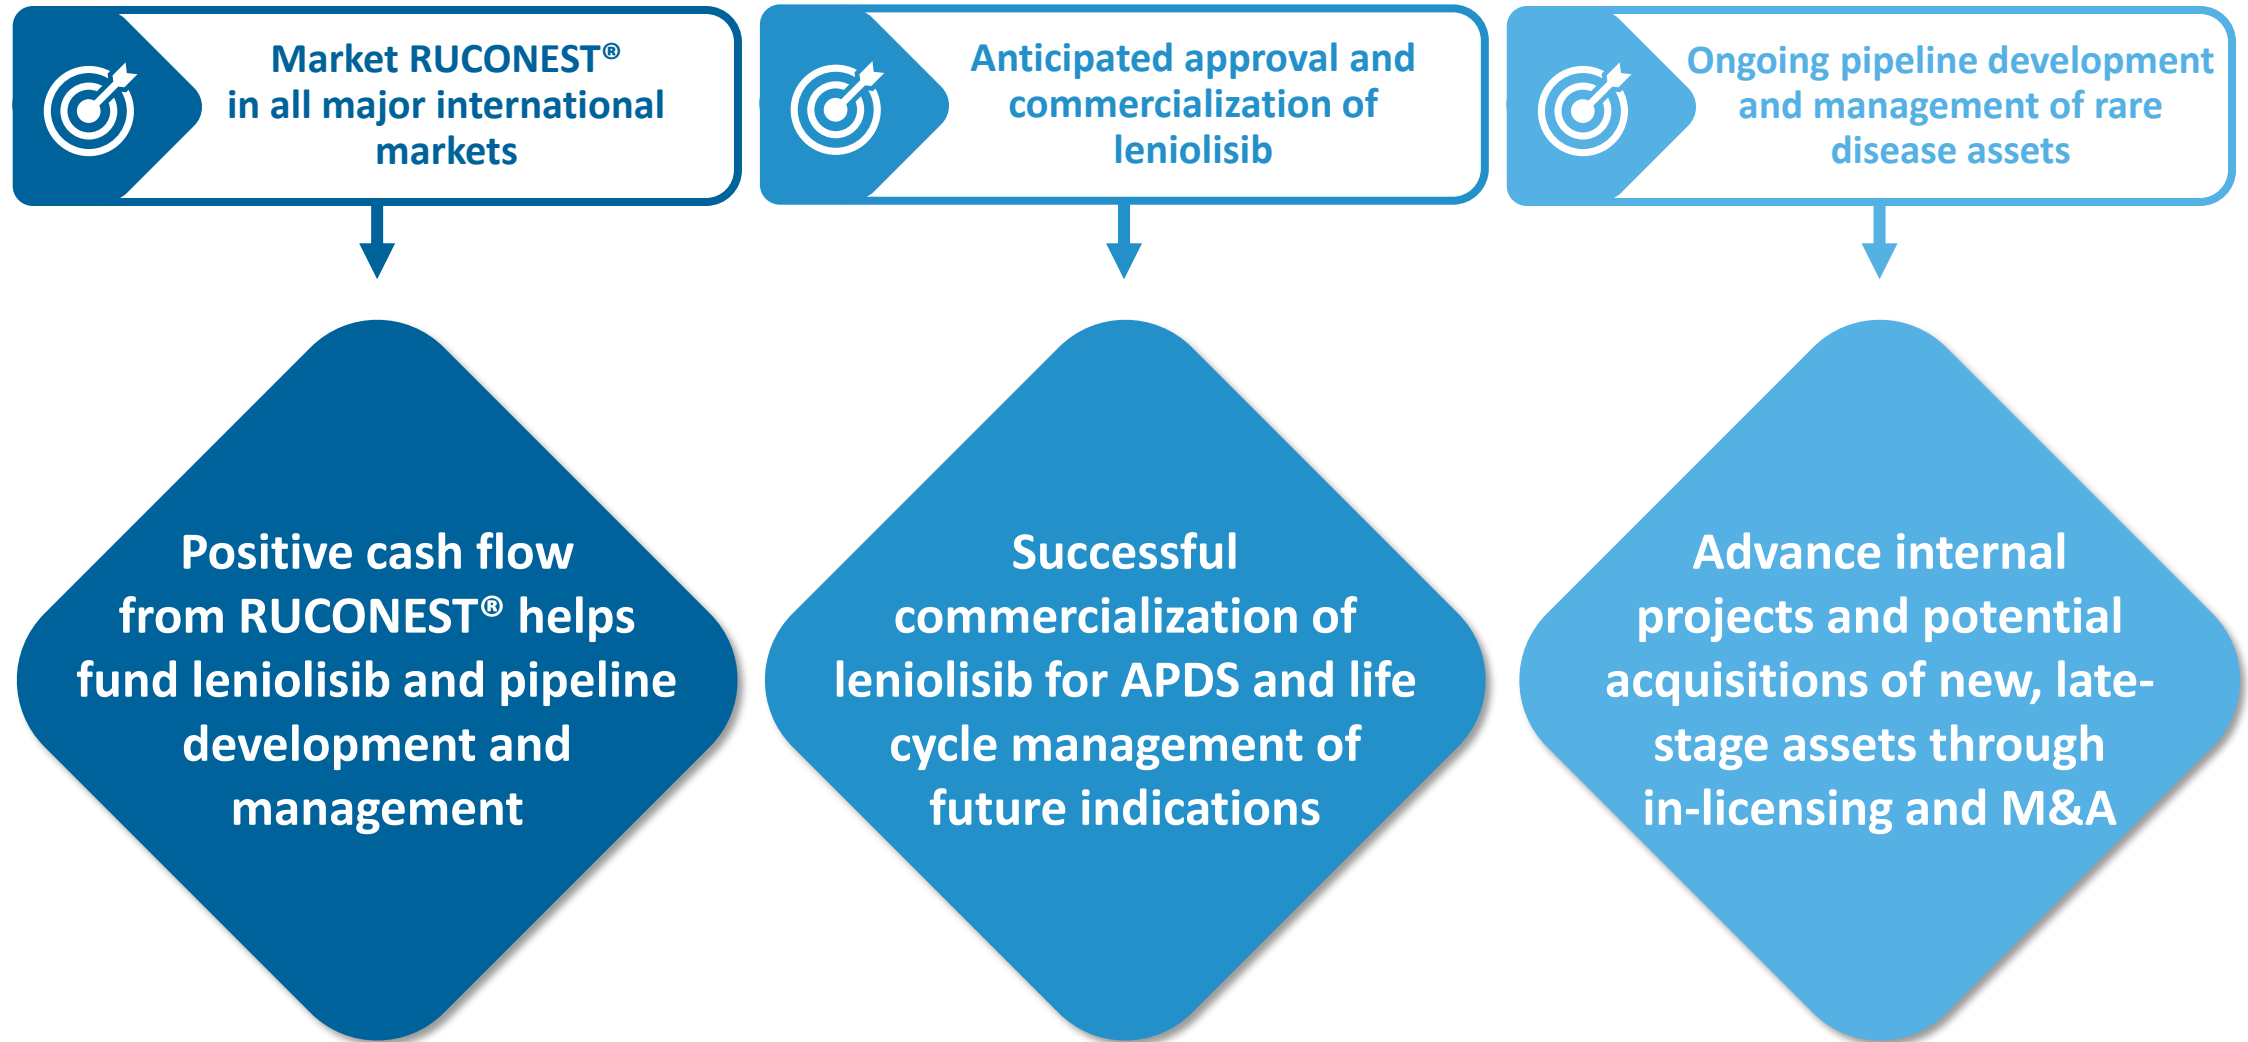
Market RUCONEST® in all major international markets

Positive cash flow from RUCONEST® helps fund leniolisib and pipeline development and management

Anticipated approval and commercialization of leniolisib

Successful commercialization of leniolisib for APDS and life cycle management of future indications

Ongoing pipeline development and management of rare disease assets

Advance internal projects and potential acquisitions of new, late-stage assets through in-licensing and M&A